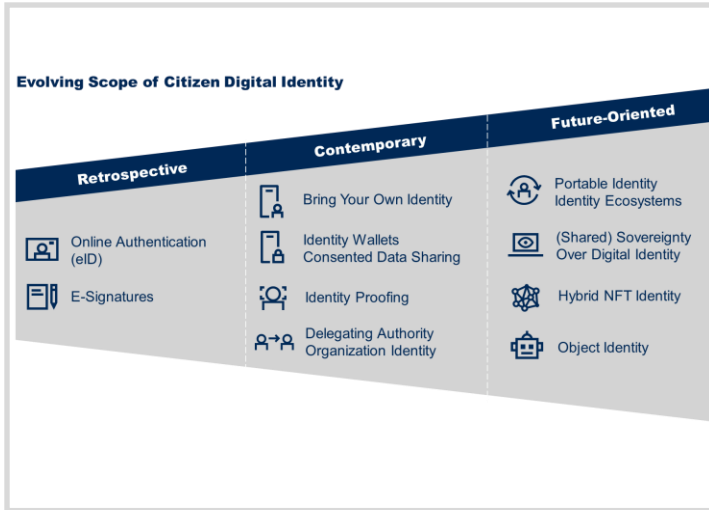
Evolving Scope of Citizen Digital Identity

Retrospective

Online Authentication (eID)

E-Signatures

Contemporary

Bring Your Own Identity

Identity Wallets Consented Data Sharing

Identity Proofing

Delegating Authority Organization Identity

Future-Oriented

Portable Identity Identity Ecosystems

(Shared) Sovereignty Over Digital Identity

Hybrid NFT Identity

Object Identity